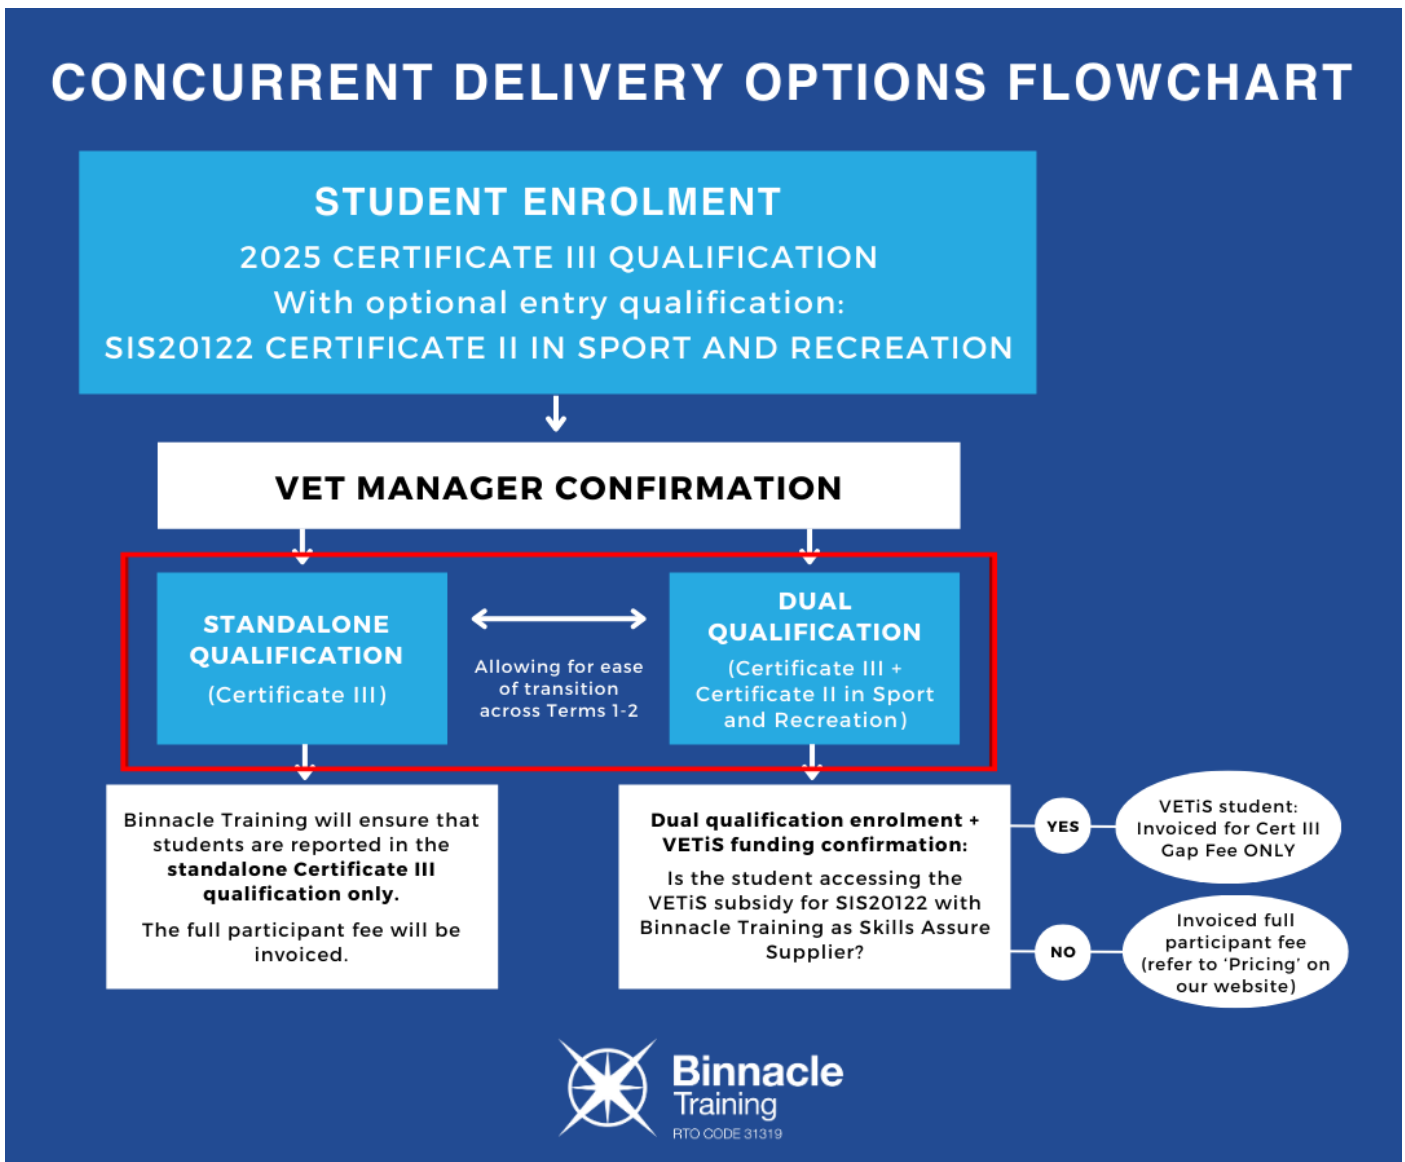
CONCURRENT DELIVERY OPTIONS FLOWCHART

STUDENT ENROLMENT
2025 CERTIFICATE III QUALIFICATION
With optional entry qualification:
SIS20122 CERTIFICATE II IN SPORT AND RECREATION

VET MANAGER CONFIRMATION

STANDALONE QUALIFICATION
(Certificate III)

Allowing for ease of transition across Terms 1-2

DUAL QUALIFICATION
(Certificate III + Certificate II in Sport and Recreation)

Binnacle Training will ensure that students are reported in the **standalone Certificate III qualification only.**

The full participant fee will be invoiced.

**Dual qualification enrolment + VETiS funding confirmation:**

Is the student accessing the VETiS subsidy for SIS20122 with Binnacle Training as Skills Assure Supplier?

YES

VETiS student: Invoiced for Cert III Gap Fee ONLY

NO

Invoiced full participant fee (refer to 'Pricing' on our website)

Binnacle Training
RTO CODE 31319